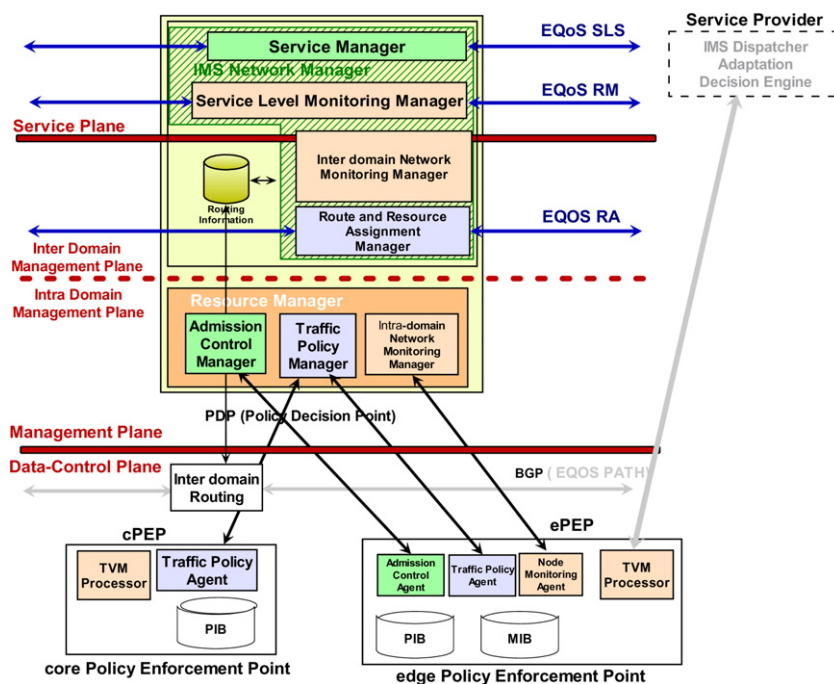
Service Provider

IMS Dispatcher Adaptation Decision Engine

EQoS SLS

EQoS RM

EQOS RA

Service Manager

IMS Network Manager

Service Level Monitoring Manager

Service Plane

Inter domain Network Monitoring Manager

Routing Information

Route and Resource Assignment Manager

Inter Domain Management Plane

Intra Domain Management Plane

Resource Manager

Admission Control Manager

Traffic Policy Manager

Intra-domain Network Monitoring Manager

PDP (Policy Decision Point)

Management Plane

Data-Control Plane

Inter domain Routing

BGP ( EQOS PATH)

cPEP

TVM Processor

Traffic Policy Agent

PIB

core Policy Enforcement Point

ePEP

Admission Control Agent

Traffic Policy Agent

Node Monitoring Agent

TVM Processor

PIB

MIB

edge Policy Enforcement Point